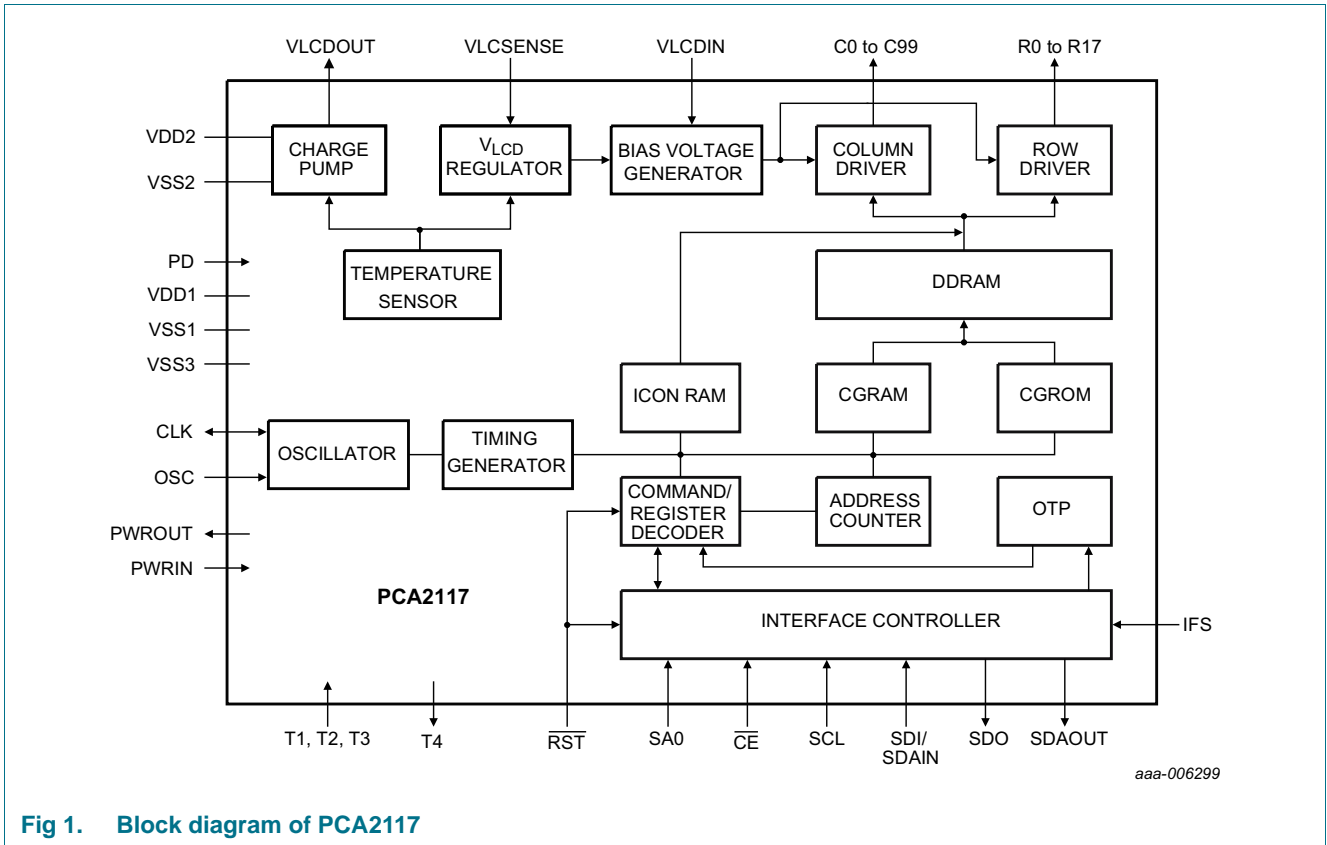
VLCDOUT
VLCSENSE
VLCDIN
C0 to C99
R0 to R17

VDD2
VSS2
CHARGE PUMP
$V_{LCD}$ REGULATOR
BIAS VOLTAGE GENERATOR
COLUMN DRIVER
ROW DRIVER

PD
VDD1
VSS1
VSS3
TEMPERATURE SENSOR
DDRAM

ICON RAM
CGRAM
CGROM

CLK
OSC
OSCILLATOR
TIMING GENERATOR
COMMAND/ REGISTER DECODER
ADDRESS COUNTER
OTP

PWROUT
PWRIN

PCA2117

INTERFACE CONTROLLER
IFS

T1, T2, T3
T4
$\overline{RST}$
SA0
$\overline{CE}$
SCL
SDI/ SDAIN
SDO
SDAOUT

aaa-006299

Fig 1. Block diagram of PCA2117